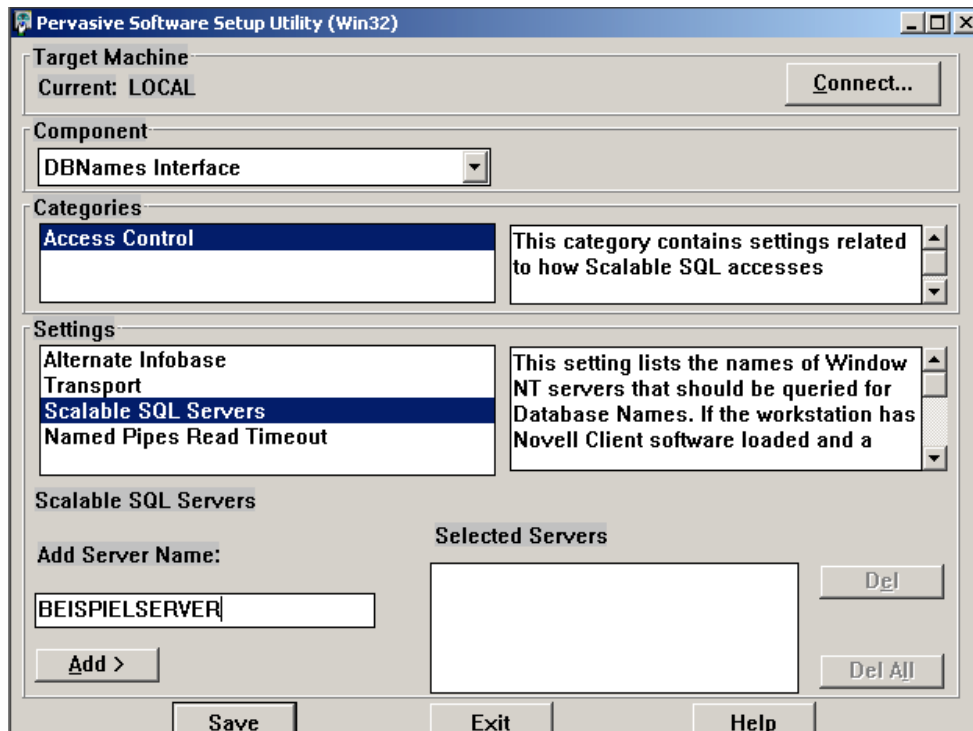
Pervasive Software Setup Utility (Win32)

Target Machine
Current: LOCAL

Connect...

Component
DBNames Interface

Categories
Access Control

This category contains settings related to how Scalable SQL accesses

Settings
Alternate Infobase
Transport
Scalable SQL Servers
Named Pipes Read Timeout

This setting lists the names of Window NT servers that should be queried for Database Names. If the workstation has Novell Client software loaded and a

Scalable SQL Servers

Add Server Name:

BEISPIELSERVER

Add >

Selected Servers

Del

Del All

Save

Exit

Help